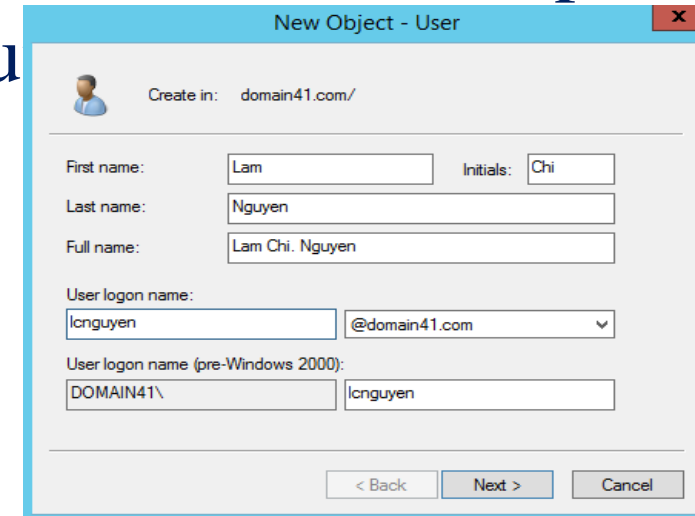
New Object - User

Create in: domain41.com/

First name: Lam
Initials: Chi
Last name: Nguyen
Full name: Lam Chi. Nguyen

User logon name:
lcnguyen
@domain41.com

User logon name (pre-Windows 2000):
DOMAIN41\
lcnguyen

< Back
Next >
Cancel